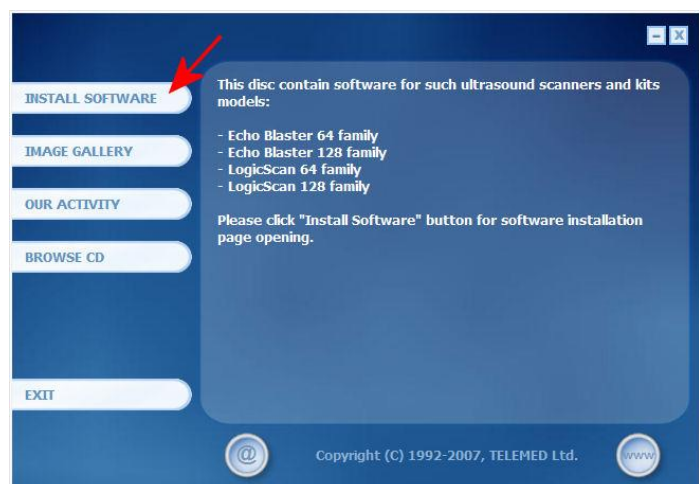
INSTALL SOFTWARE

IMAGE GALLERY

OUR ACTIVITY

BROWSE CD

EXIT

This disc contain software for such ultrasound scanners and kits models:

- Echo Blaster 64 family
- Echo Blaster 128 family
- LogicScan 64 family
- LogicScan 128 family

Please click "Install Software" button for software installation page opening.

@

Copyright (C) 1992-2007, TELEMED Ltd.

www